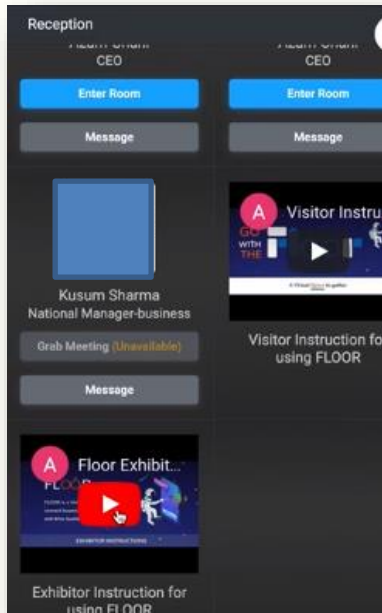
Reception

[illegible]
CEO

Enter Room

Message

Kusum Sharma
National Manager-business

Grab Meeting (Unavailable)

Message

A Floor Exhibit...
FLO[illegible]

EXHIBITOR INSTRUCTIONS

Exhibitor Instruction for using FLOOR

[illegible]
CEO

Enter Room

Message

A Visitor Instru
GO WITH THE

Visitor Instruction fo using FLOOR